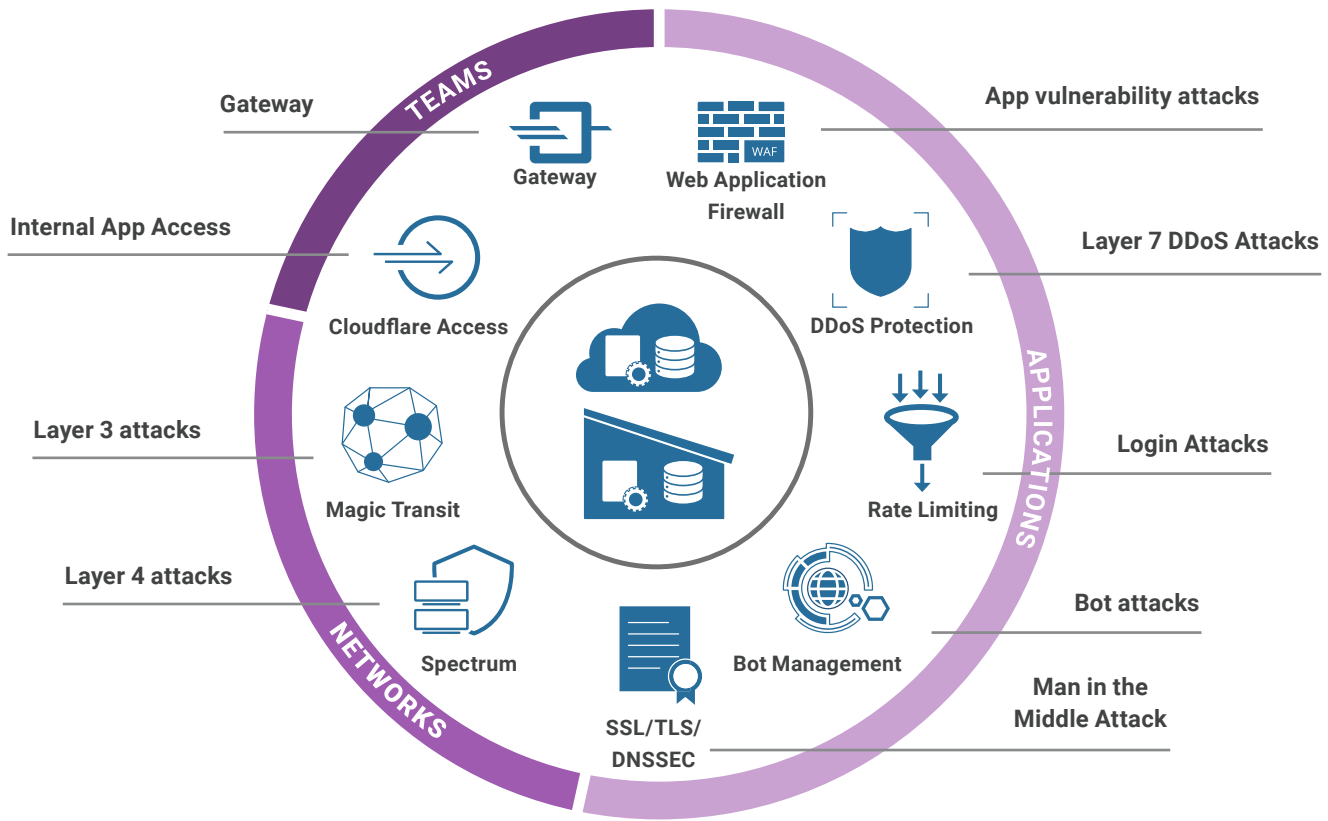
TEAMS

Gateway

Gateway

WAF

Web Application Firewall

App vulnerability attacks

Internal App Access

Cloudflare Access

DDoS Protection

Layer 7 DDoS Attacks

APPLICATIONS

Layer 3 attacks

Magic Transit

Rate Limiting

Login Attacks

Layer 4 attacks

Spectrum

Bot Management

Bot attacks

NETWORKS

SSL/TLS/ DNSSEC

Man in the Middle Attack